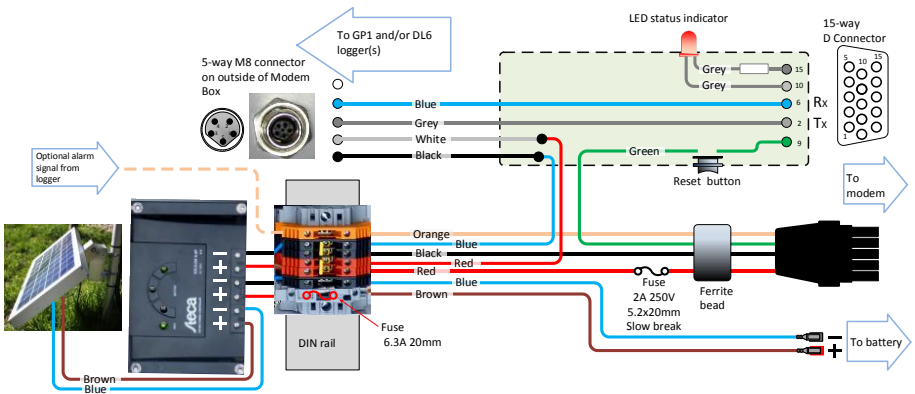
To GP1 and/or DL6 logger(s)

LED status indicator

15-way D Connector

5-way M8 connector on outside of Modem Box

Grey
Grey
15
10
5
15
10
1
Blue
6
Rx
Grey
2
Tx
White
Black
Green
9

Optional alarm signal from logger

Reset button

To modem

Orange
Blue
Black
Red
Red
Blue
Brown

Fuse 2A 250V 5.2x20mm Slow break

Ferrite bead

−
+
To battery

Fuse 6.3A 20mm

DIN rail

Steca

−
+
+
−
+

Brown
Blue